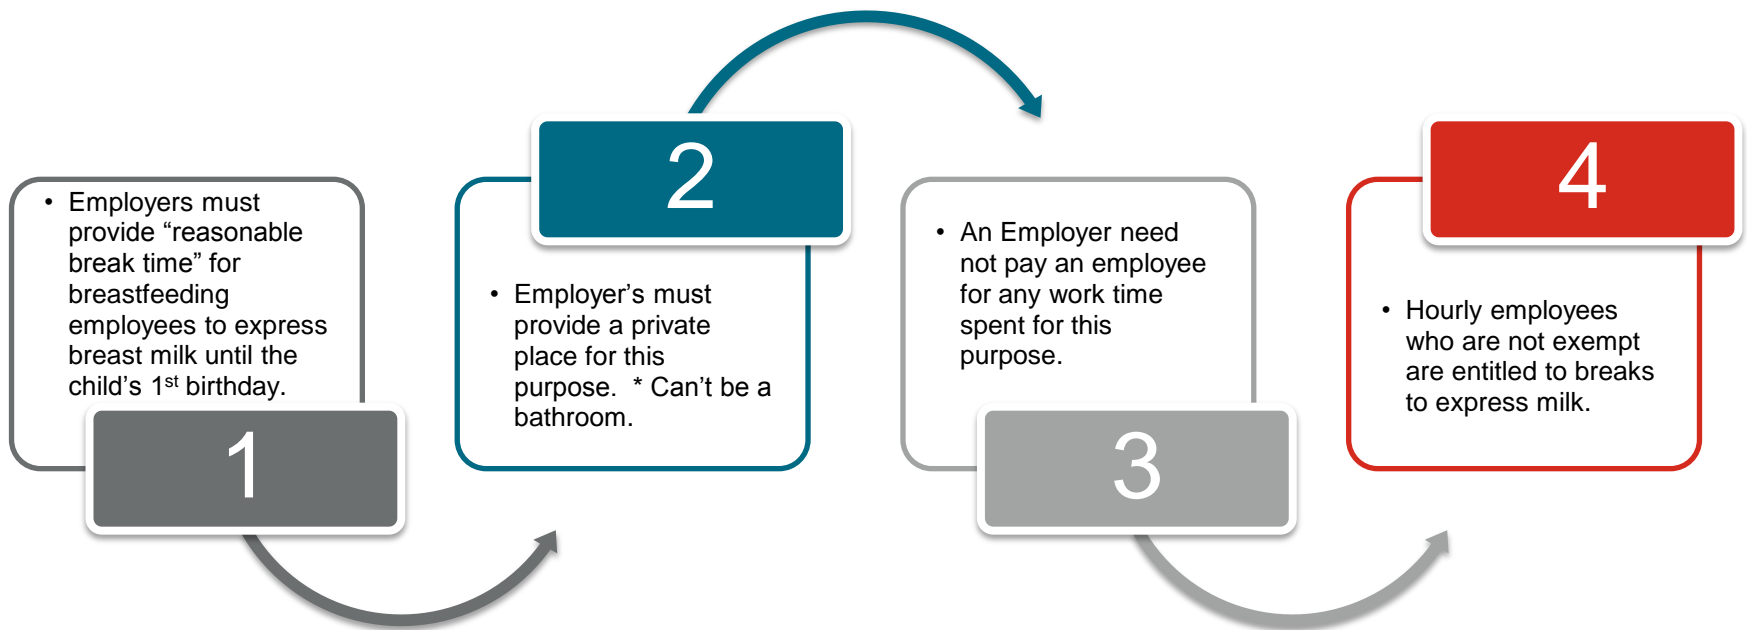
• Employers must provide “reasonable break time” for breastfeeding employees to express breast milk until the child’s 1$^{st}$ birthday.

1

2

• Employer’s must provide a private place for this purpose. * Can’t be a bathroom.

• An Employer need not pay an employee for any work time spent for this purpose.

3

4

• Hourly employees who are not exempt are entitled to breaks to express milk.